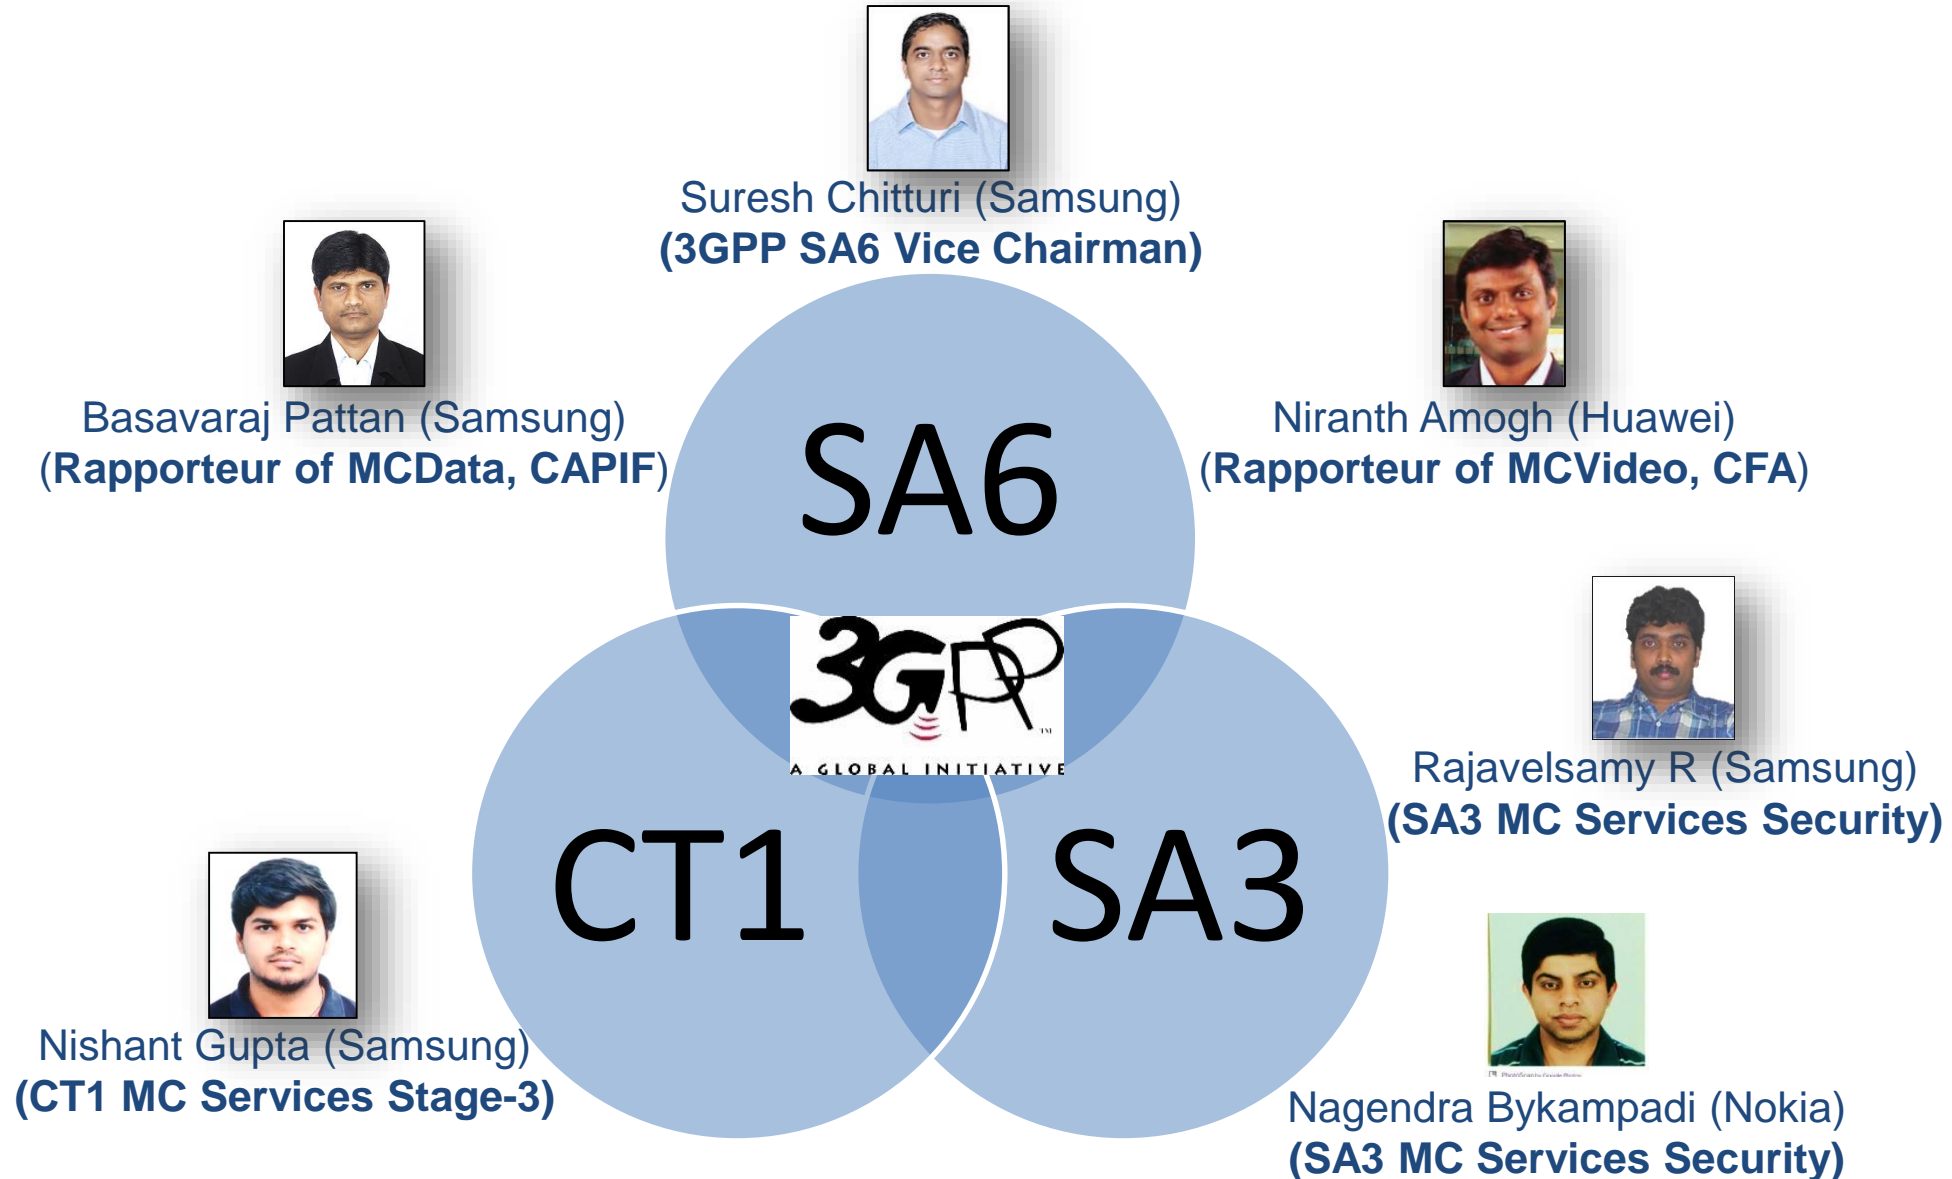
Suresh Chitturi (Samsung)
(3GPP SA6 Vice Chairman)

Basavaraj Pattan (Samsung)
(Rapporteur of MCData, CAPIF)

Niranth Amogh (Huawei)
(Rapporteur of MCVideo, CFA)

SA6

3GPP
A GLOBAL INITIATIVE

Rajavelsamy R (Samsung)
(SA3 MC Services Security)

CT1

SA3

Nishant Gupta (Samsung)
(CT1 MC Services Stage-3)

Nagendra Bykampadi (Nokia)
(SA3 MC Services Security)